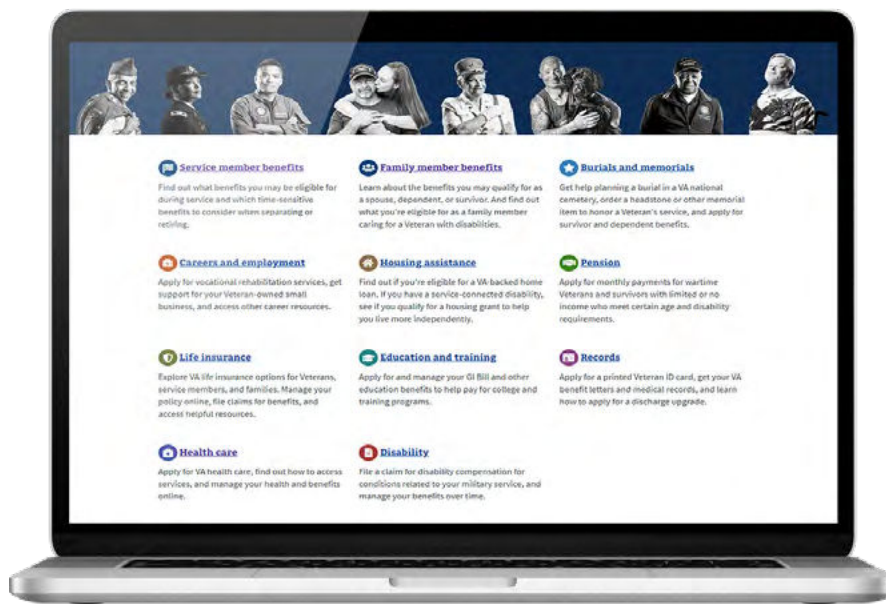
Service member benefits

Find out what benefits you may be eligible for during service and which time-sensitive benefits to consider when separating or retiring.

Family member benefits

Learn about the benefits you may qualify for as a spouse, dependent, or survivor. And find out what you're eligible for as a family member caring for a Veteran with disabilities.

Burials and memorials

Get help planning a burial in a VA national cemetery, order a headstone or other memorial item to honor a Veteran's service, and apply for survivor and dependent benefits.

Careers and employment

Apply for vocational rehabilitation services, get support for your Veteran-owned small business, and access other career resources.

Housing assistance

Find out if you're eligible for a VA-backed home loan. If you have a service-connected disability, see if you qualify for a housing grant to help you live more independently.

Pension

Apply for monthly payments for wartime Veterans and survivors with limited or no income who meet certain age and disability requirements.

Life insurance

Explore VA life insurance options for Veterans, service members, and families. Manage your policy online, file claims for benefits, and access helpful resources.

Education and training

Apply for and manage your GI Bill and other education benefits to help pay for college and training programs.

Records

Apply for a printed Veteran ID card, get your VA benefit letters and medical records, and learn how to apply for a discharge upgrade.

Health care

Apply for VA health care, find out how to access services, and manage your health and benefits online.

Disability

File a claim for disability compensation for conditions related to your military service, and manage your benefits over time.